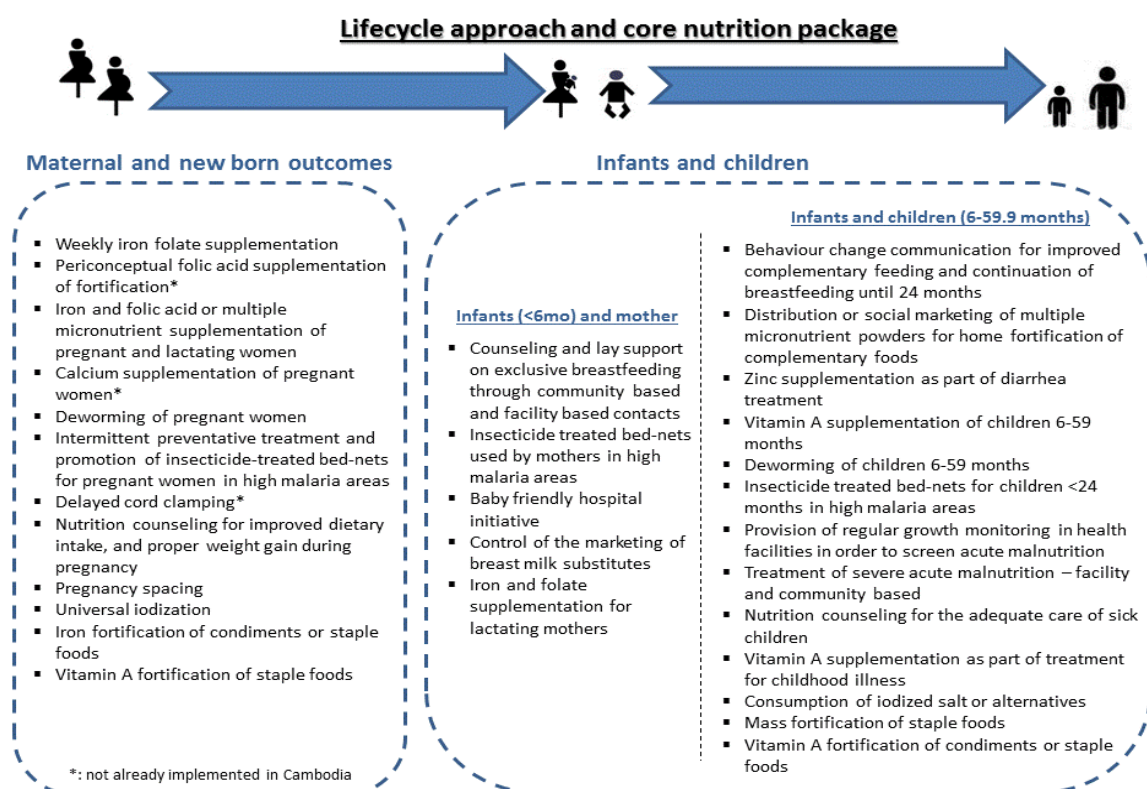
Lifecycle approach and core nutrition package

Maternal and new born outcomes

- Weekly iron folate supplementation
- Periconceptual folic acid supplementation of fortification*
- Iron and folic acid or multiple micronutrient supplementation of pregnant and lactating women
- Calcium supplementation of pregnant women*
- Deworming of pregnant women
- Intermittent preventative treatment and promotion of insecticide-treated bed-nets for pregnant women in high malaria areas
- Delayed cord clamping*
- Nutrition counseling for improved dietary intake, and proper weight gain during pregnancy
- Pregnancy spacing
- Universal iodization
- Iron fortification of condiments or staple foods
- Vitamin A fortification of staple foods

*: not already implemented in Cambodia

Infants and children

Infants (<6mo) and mother

- Counseling and lay support on exclusive breastfeeding through community based and facility based contacts
- Insecticide treated bed-nets used by mothers in high malaria areas
- Baby friendly hospital initiative
- Control of the marketing of breast milk substitutes
- Iron and folate supplementation for lactating mothers

Infants and children (6-59.9 months)

- Behaviour change communication for improved complementary feeding and continuation of breastfeeding until 24 months
- Distribution or social marketing of multiple micronutrient powders for home fortification of complementary foods
- Zinc supplementation as part of diarrhea treatment
- Vitamin A supplementation of children 6-59 months
- Deworming of children 6-59 months
- Insecticide treated bed-nets for children <24 months in high malaria areas
- Provision of regular growth monitoring in health facilities in order to screen acute malnutrition
- Treatment of severe acute malnutrition – facility and community based
- Nutrition counseling for the adequate care of sick children
- Vitamin A supplementation as part of treatment for childhood illness
- Consumption of iodized salt or alternatives
- Mass fortification of staple foods
- Vitamin A fortification of condiments or staple foods